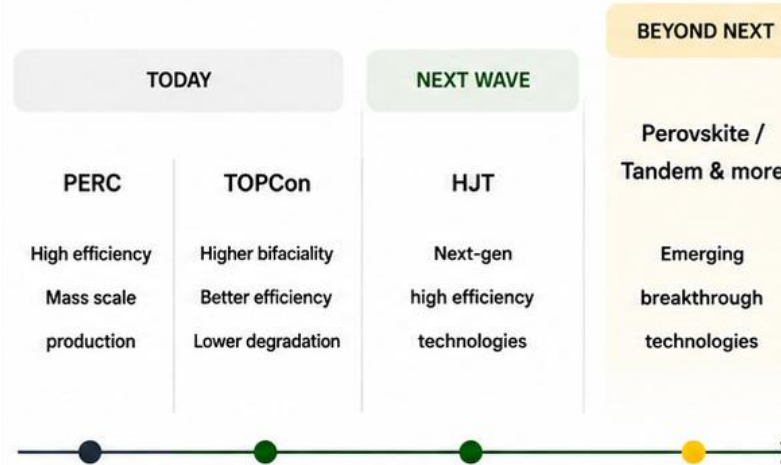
TODAY

PERC

High efficiency

Mass scale production

TOPCon

Higher bifaciality

Better efficiency

Lower degradation

NEXT WAVE

HJT

Next-gen high efficiency technologies

BEYOND NEXT

Perovskite / Tandem & more

Emerging breakthrough technologies